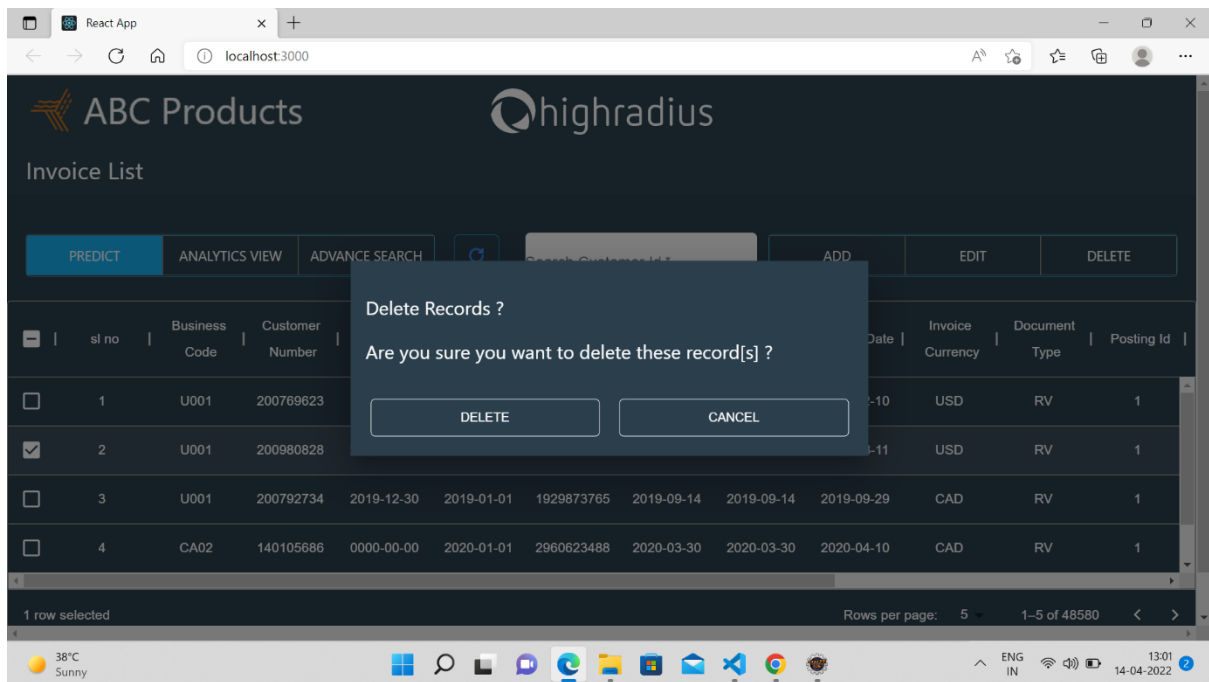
React App
localhost:3000

ABC Products
highradius
Invoice List

PREDICT | ANALYTICS VIEW | ADVANCE SEARCH | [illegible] | ADD | EDIT | DELETE

Delete Records ?
Are you sure you want to delete these record[s] ?
DELETE CANCEL

| | sl no | Business Code | Customer Number | | | | | | Date | Invoice Currency | Document Type | Posting Id |
|---|---|---|---|---|---|---|---|---|---|---|---|---|
| | 1 | U001 | 200769623 | | | | | | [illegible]-10 | USD | RV | 1 |
| | 2 | U001 | 200980828 | | | | | | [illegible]-11 | USD | RV | 1 |
| | 3 | U001 | 200792734 | 2019-12-30 | 2019-01-01 | 1929873765 | 2019-09-14 | 2019-09-14 | 2019-09-29 | CAD | RV | 1 |
| | 4 | CA02 | 140105686 | 0000-00-00 | 2020-01-01 | 2960623488 | 2020-03-30 | 2020-03-30 | 2020-04-10 | CAD | RV | 1 |

1 row selected
Rows per page: 5
1–5 of 48580

38°C
Sunny
ENG
IN
13:01
14-04-2022
2